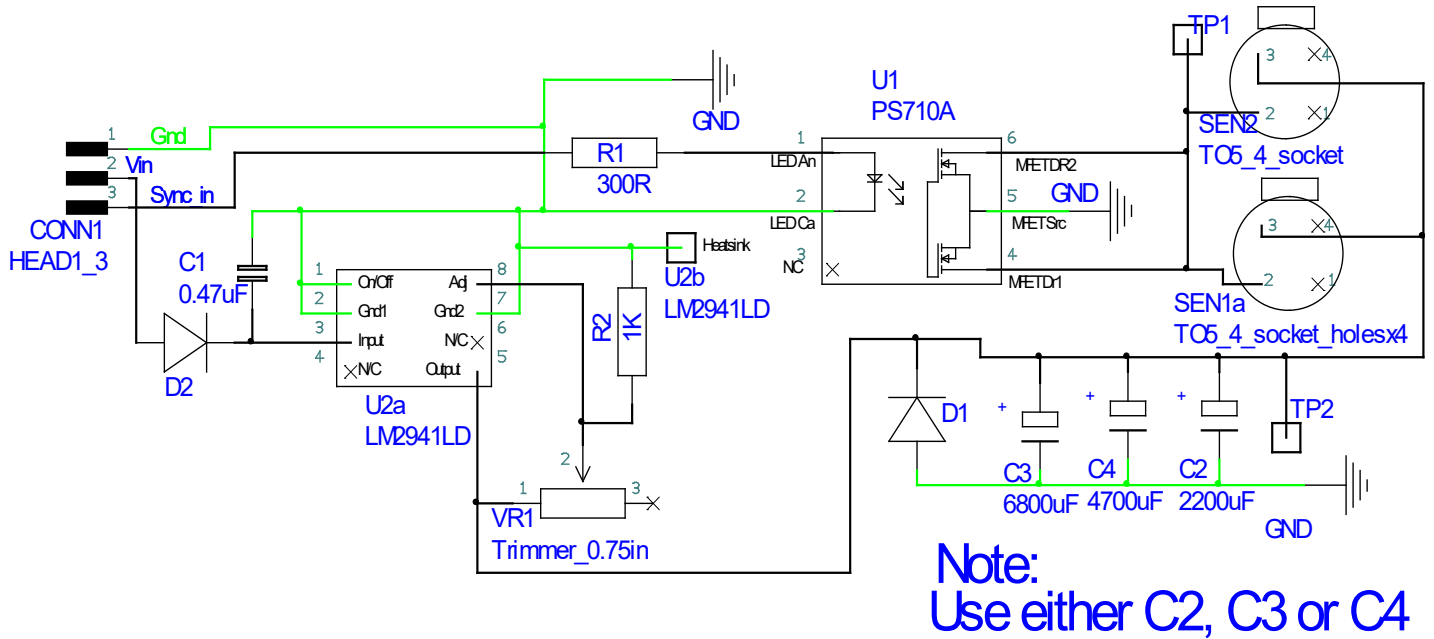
TP1
3
4
2
1
SEN2
TO5_4_socket
U1
PS710A
GND
1
Gnd
2
Vin
3
Sync in
CONN1
HEAD1_3
R1
300R
1
LED An
2
LED Ca
3
NC
6
MFETDR2
5
GND
MFETSrc
4
MFETD1
3
4
2
1
SEN1a
TO5_4_socket_holesx4
C1
0.47uF
D2
1
On/Off
2
Gnd1
3
Input
4
N/C
Adj
8
Gnd2
7
N/C
6
Output
5
U2a
LM2941LD
Heatsink
U2b
LM2941LD
R2
1K
2
1
3
VR1
Trimmer_0.75in
D1
+
C3
6800uF
+
C4
4700uF
+
C2
2200uF
TP2
GND
Note:
Use either C2, C3 or C4